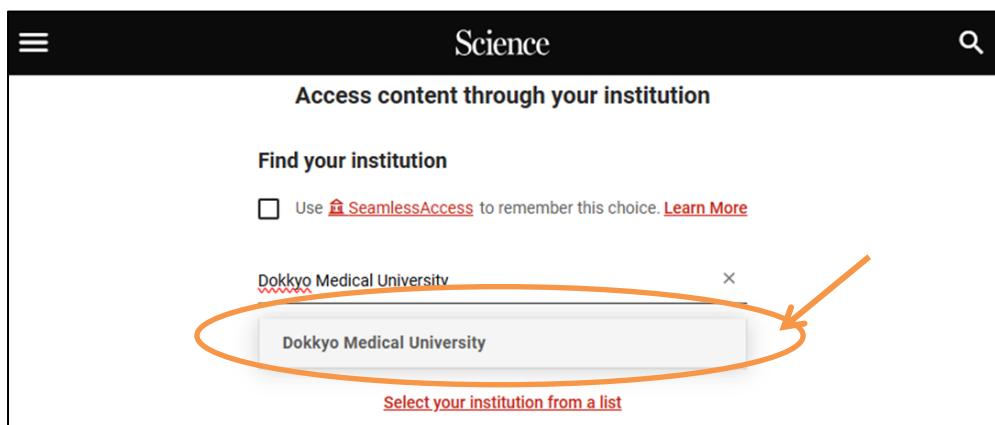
Science

Access content through your institution

Find your institution

Use SeamlessAccess to remember this choice. Learn More

Dokkyo Medical University ×

Dokkyo Medical University

Select your institution from a list